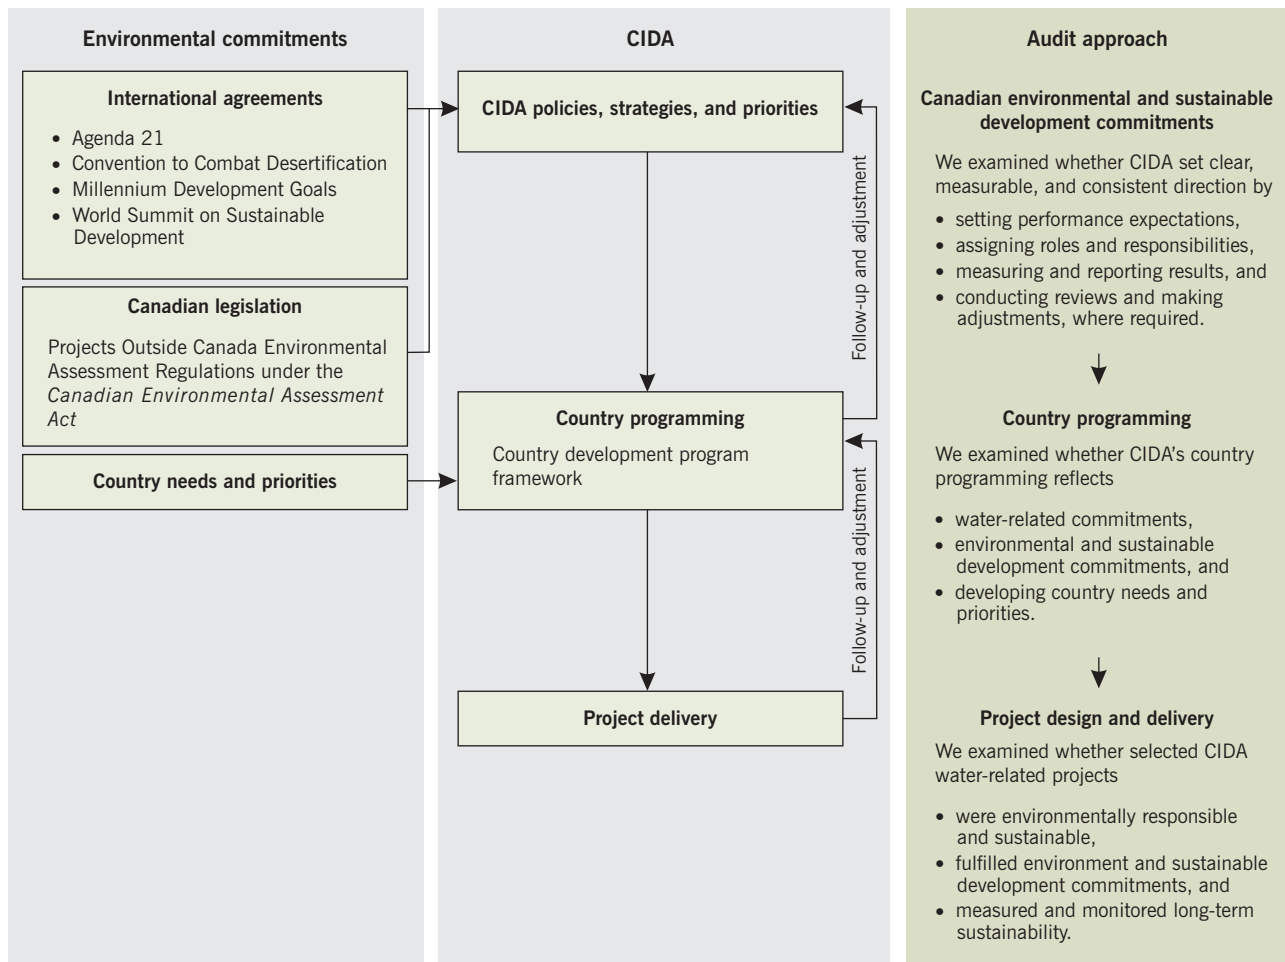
Environmental commitments

International agreements

- Agenda 21
- Convention to Combat Desertification
- Millennium Development Goals
- World Summit on Sustainable Development

Canadian legislation

Projects Outside Canada Environmental Assessment Regulations under the *Canadian Environmental Assessment Act*

Country needs and priorities

CIDA

CIDA policies, strategies, and priorities

Country programming

Country development program framework

Project delivery

Follow-up and adjustment

Follow-up and adjustment

Audit approach

Canadian environmental and sustainable development commitments

We examined whether CIDA set clear, measurable, and consistent direction by

- setting performance expectations,
- assigning roles and responsibilities,
- measuring and reporting results, and
- conducting reviews and making adjustments, where required.

Country programming

We examined whether CIDA's country programming reflects

- water-related commitments,
- environmental and sustainable development commitments, and
- developing country needs and priorities.

Project design and delivery

We examined whether selected CIDA water-related projects

- were environmentally responsible and sustainable,
- fulfilled environment and sustainable development commitments, and
- measured and monitored long-term sustainability.